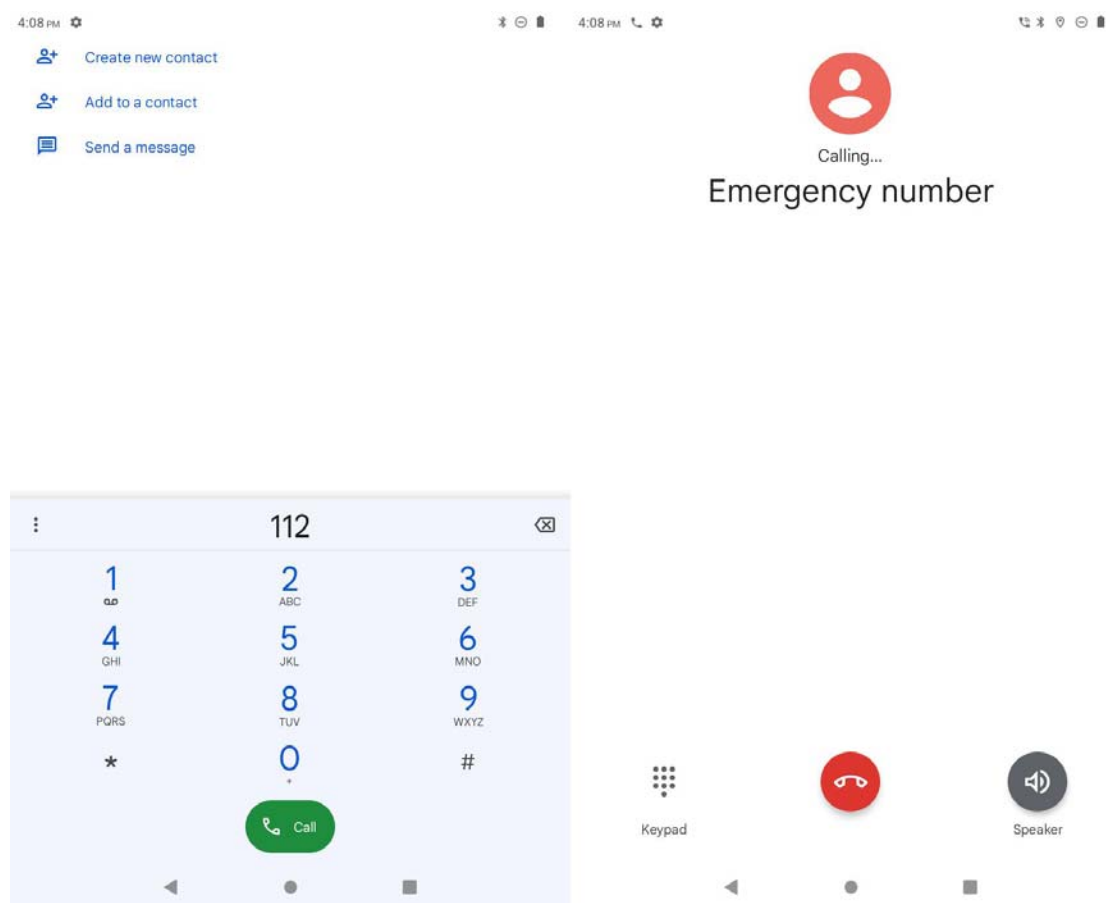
4:08 PM

Create new contact

Add to a contact

Send a message

112

1

2
ABC

3
DEF

4
GHI

5
JKL

6
MNO

7
PQRS

8
TUV

9
WXYZ

*

0
+

#

Call

4:08 PM

Calling...

Emergency number

Keypad

Speaker